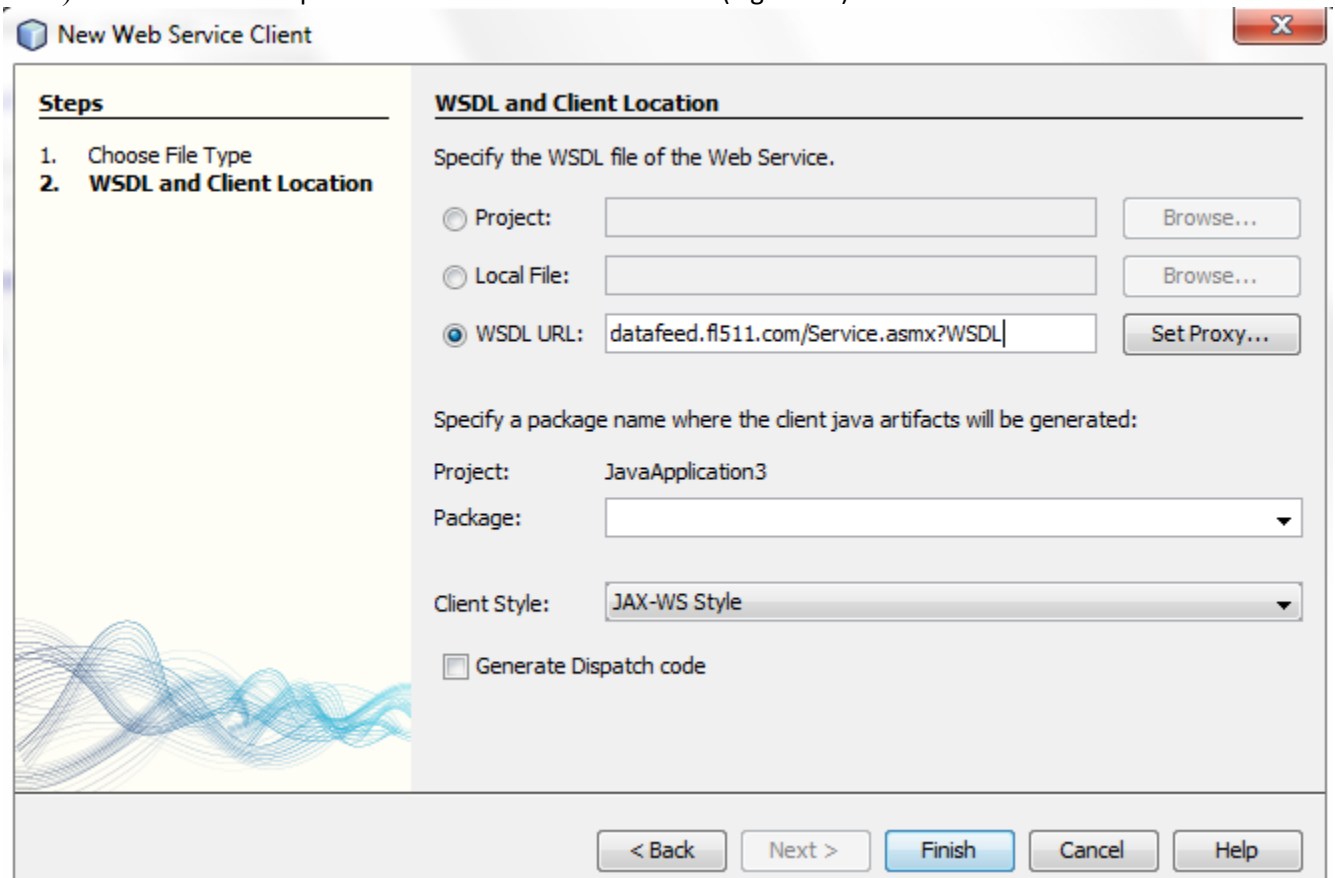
New Web Service Client

Steps

1. Choose File Type
2. WSDL and Client Location

WSDL and Client Location

Specify the WSDL file of the Web Service.

Project:
Browse...

Local File:
Browse...

WSDL URL: datafeed.fl511.com/Service.asmx?WSDL
Set Proxy...

Specify a package name where the client java artifacts will be generated:

Project: JavaApplication3

Package:

Client Style: JAX-WS Style

Generate Dispatch code

< Back
Next >
Finish
Cancel
Help